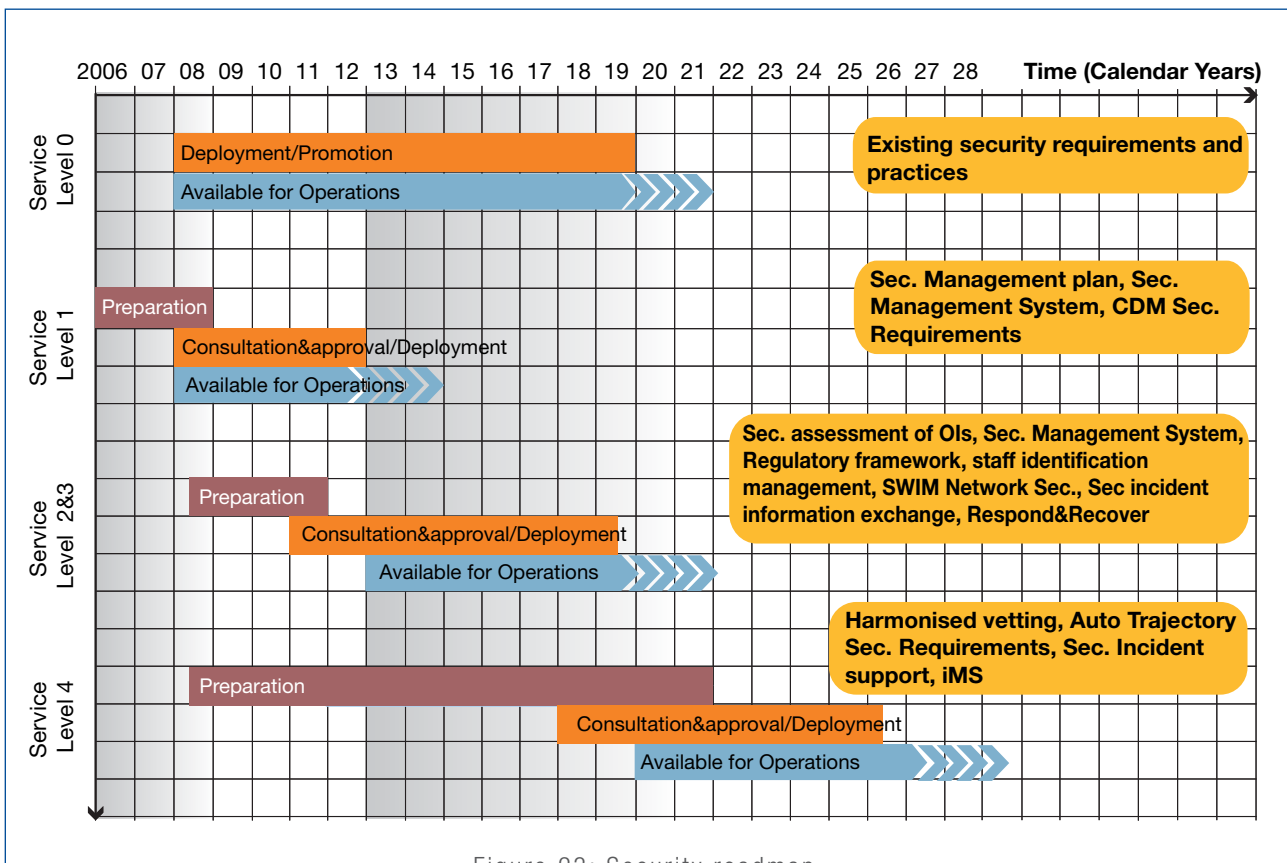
2006 07 08 09 10 11 12 13 14 15 16 17 18 19 20 21 22 23 24 25 26 27 28 Time (Calendar Years)

Service Level 0

Deployment/Promotion

Available for Operations

Existing security requirements and practices

Service Level 1

Preparation

Consultation&approval/Deployment

Available for Operations

Sec. Management plan, Sec. Management System, CDM Sec. Requirements

Service Level 2&3

Preparation

Consultation&approval/Deployment

Available for Operations

Sec. assessment of OIs, Sec. Management System, Regulatory framework, staff identification management, SWIM Network Sec., Sec incident information exchange, Respond&Recover

Service Level 4

Preparation

Consultation&approval/Deployment

Available for Operations

Harmonised vetting, Auto Trajectory Sec. Requirements, Sec. Incident support, iMS

Figure 23: Security roadmap